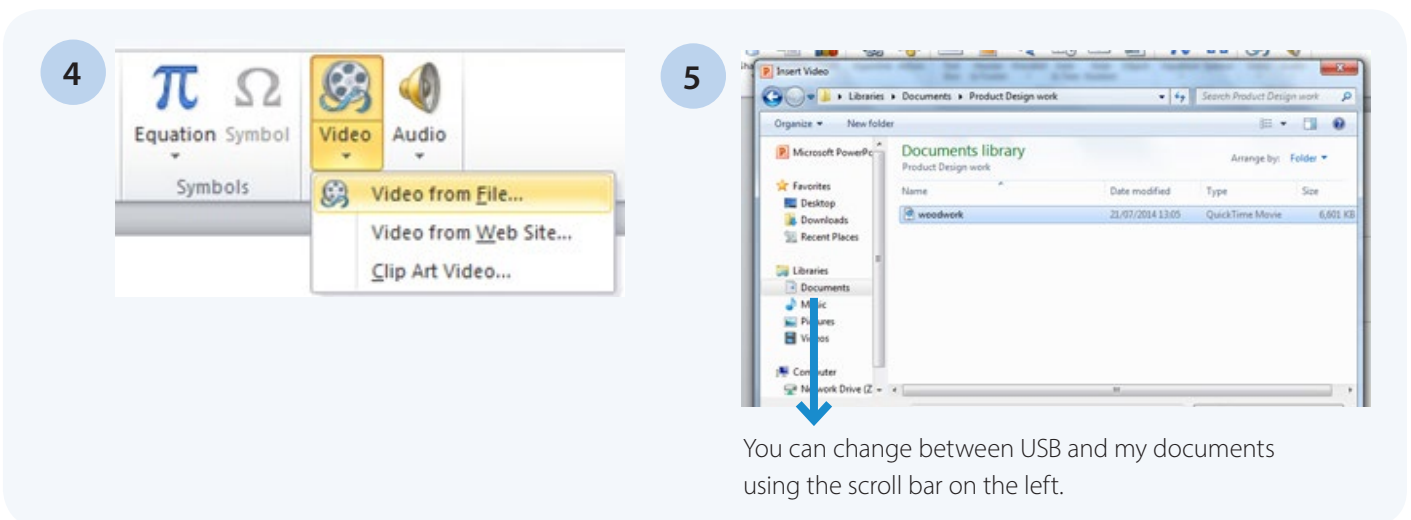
4

Equation Symbol Video Audio

Symbols

Video from File...

Video from Web Site...

Clip Art Video...

5

Insert Video

Libraries ▸ Documents ▸ Product Design work

Search Product Design work

Organize ▾ New folder

Microsoft PowerPo

Favorites
Desktop
Downloads
Recent Places

Libraries
Documents
Music
Pictures
Videos

Computer
Network Drive (Z

Documents library
Product Design work

Arrange by: Folder ▾

| Name | Date modified | Type | Size |
|---|---|---|---|
| woodwork | 21/07/2014 13:05 | QuickTime Movie | 6,601 KB |

You can change between USB and my documents using the scroll bar on the left.